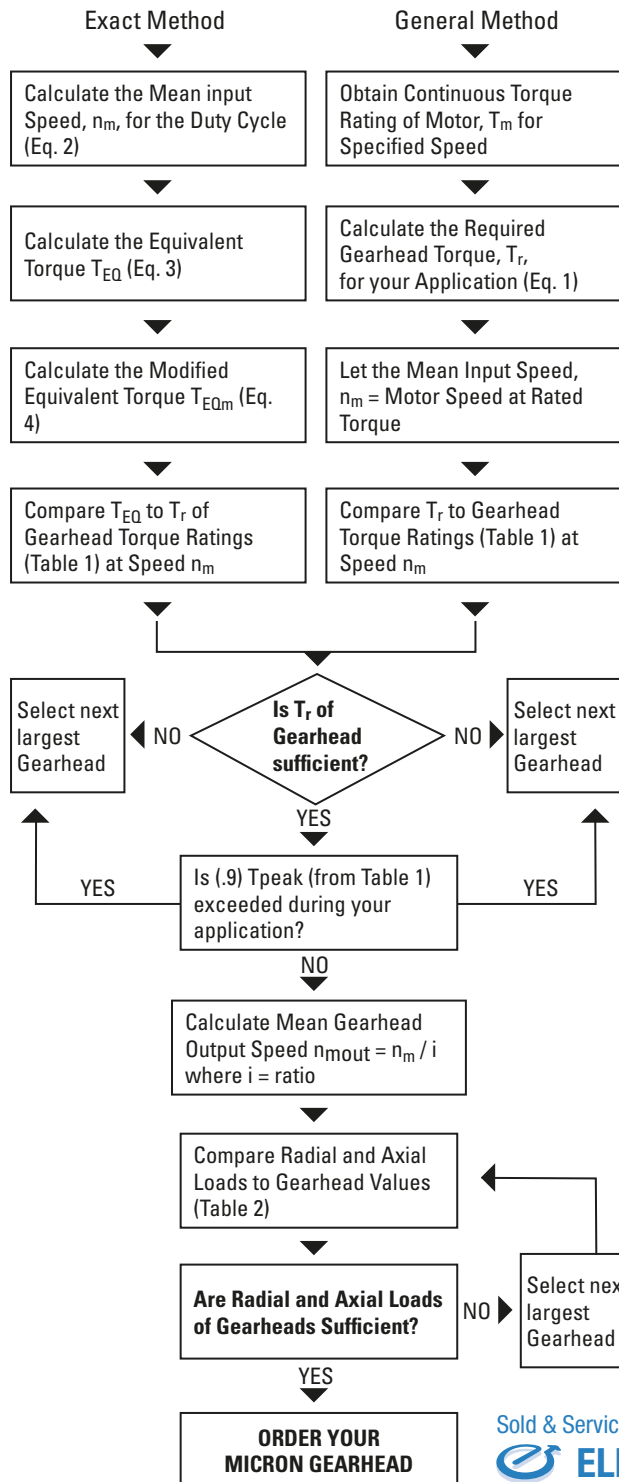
Exact Method

General Method

Calculate the Mean input Speed, $n_m$, for the Duty Cycle (Eq. 2)

Obtain Continuous Torque Rating of Motor, $T_m$ for Specified Speed

Calculate the Equivalent Torque $T_{EQ}$ (Eq. 3)

Calculate the Required Gearhead Torque, $T_r$, for your Application (Eq. 1)

Calculate the Modified Equivalent Torque $T_{EQm}$ (Eq. 4)

Let the Mean Input Speed, $n_m$ = Motor Speed at Rated Torque

Compare $T_{EQ}$ to $T_r$ of Gearhead Torque Ratings (Table 1) at Speed $n_m$

Compare $T_r$ to Gearhead Torque Ratings (Table 1) at Speed $n_m$

Select next largest Gearhead

NO

Is $T_r$ of Gearhead sufficient?

NO

Select next largest Gearhead

YES

YES

Is (.9) Tpeak (from Table 1) exceeded during your application?

YES

NO

Calculate Mean Gearhead Output Speed $n_{mout} = n_m / i$ where i = ratio

Compare Radial and Axial Loads to Gearhead Values (Table 2)

Are Radial and Axial Loads of Gearheads Sufficient?

NO

Select nex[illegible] largest Gearhead

YES

ORDER YOUR MICRON GEARHEAD

Sold & Servic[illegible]

EL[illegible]